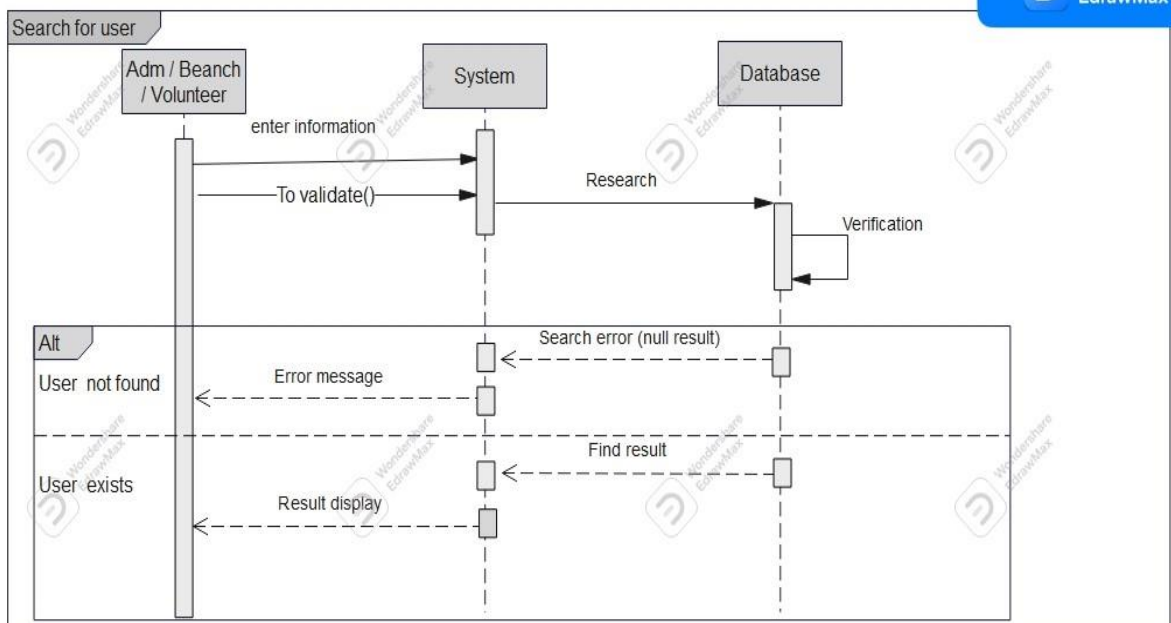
Search for user

EdrawMax

Adm / Beanch / Volunteer

System

Database

enter information

To validate()

Research

Verification

Alt

User not found

Search error (null result)

Error message

Find result

User exists

Result display

Wondershare EdrawMax